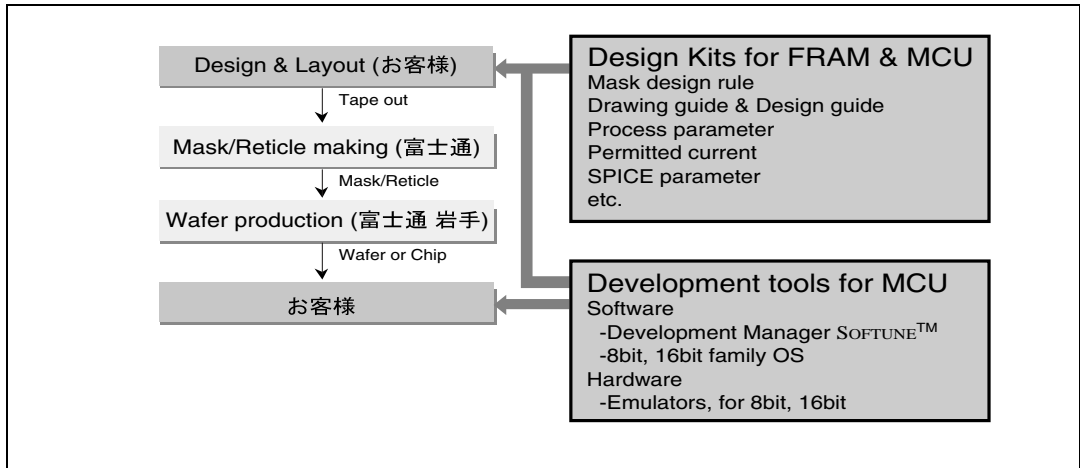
Design & Layout (お客様)

Tape out

Mask/Reticle making (富士通)

Mask/Reticle

Wafer production (富士通 岩手)

Wafer or Chip

お客様

Design Kits for FRAM & MCU
Mask design rule
Drawing guide & Design guide
Process parameter
Permitted current
SPICE parameter
etc.

Development tools for MCU
Software
-Development Manager SOFTUNE$^{TM}$
-8bit, 16bit family OS
Hardware
-Emulators, for 8bit, 16bit